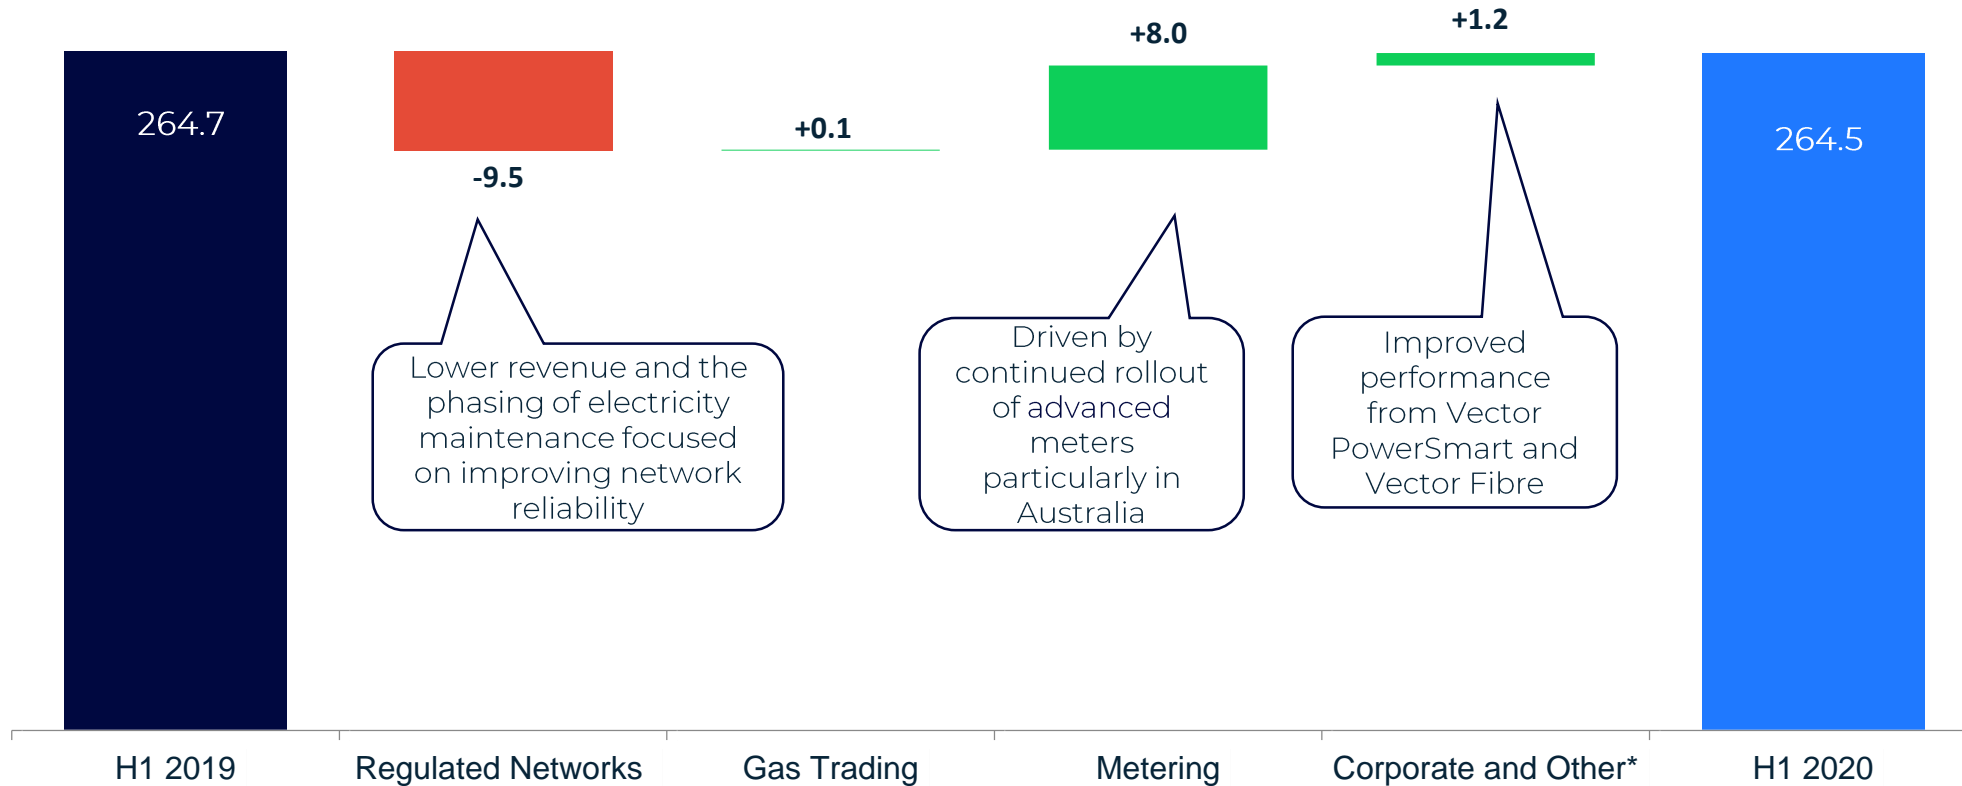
264.7

-9.5

+0.1

+8.0

+1.2

264.5

Lower revenue and the phasing of electricity maintenance focused on improving network reliability

Driven by continued rollout of advanced meters particularly in Australia

Improved performance from Vector PowerSmart and Vector Fibre

H1 2019

Regulated Networks

Gas Trading

Metering

Corporate and Other*

H1 2020